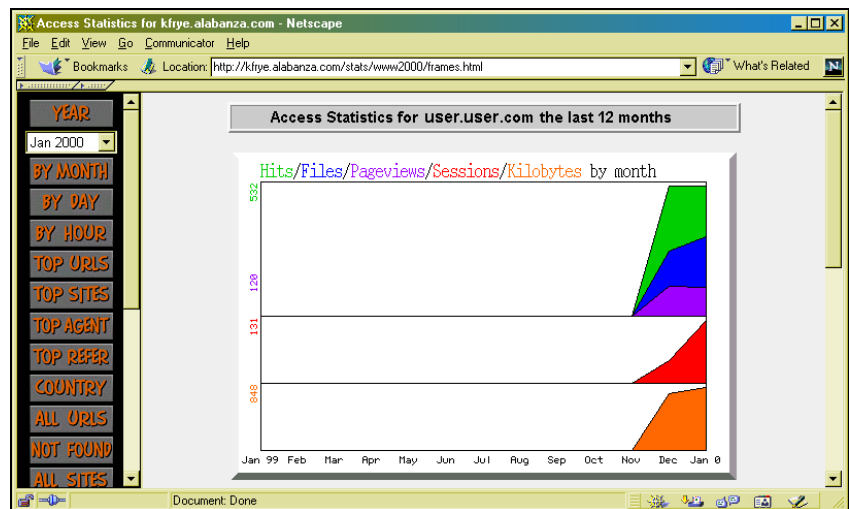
Access Statistics for kfrye.alabanza.com - Netscape

File Edit View Go Communicator Help

Bookmarks Location: http://kfrye.alabanza.com/stats/www2000/frames.html What's Related

YEAR
Jan 2000
BY MONTH
BY DAY
BY HOUR
TOP URLS
TOP SITES
TOP AGENT
TOP REFER
COUNTRY
ALL URLS
NOT FOUND
ALL SITES

Access Statistics for user.user.com the last 12 months

Hits/Files/Pageviews/Sessions/Kilobytes by month

532
128
131
848

Jan 99 Feb Mar Apr May Jun Jul Aug Sep Oct Nov Dec Jan 0

Document: Done